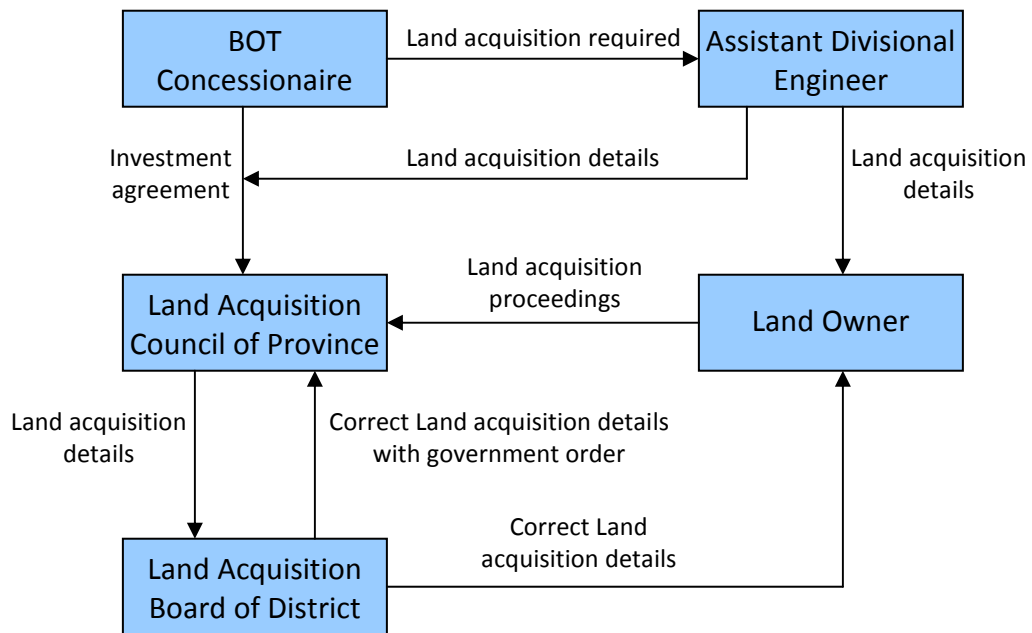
BOT Concessionaire

Land acquisition required

Assistant Divisional Engineer

Investment agreement

Land acquisition details

Land acquisition details

Land acquisition proceedings

Land Acquisition Council of Province

Land Owner

Land acquisition details

Correct Land acquisition details with government order

Correct Land acquisition details

Land Acquisition Board of District